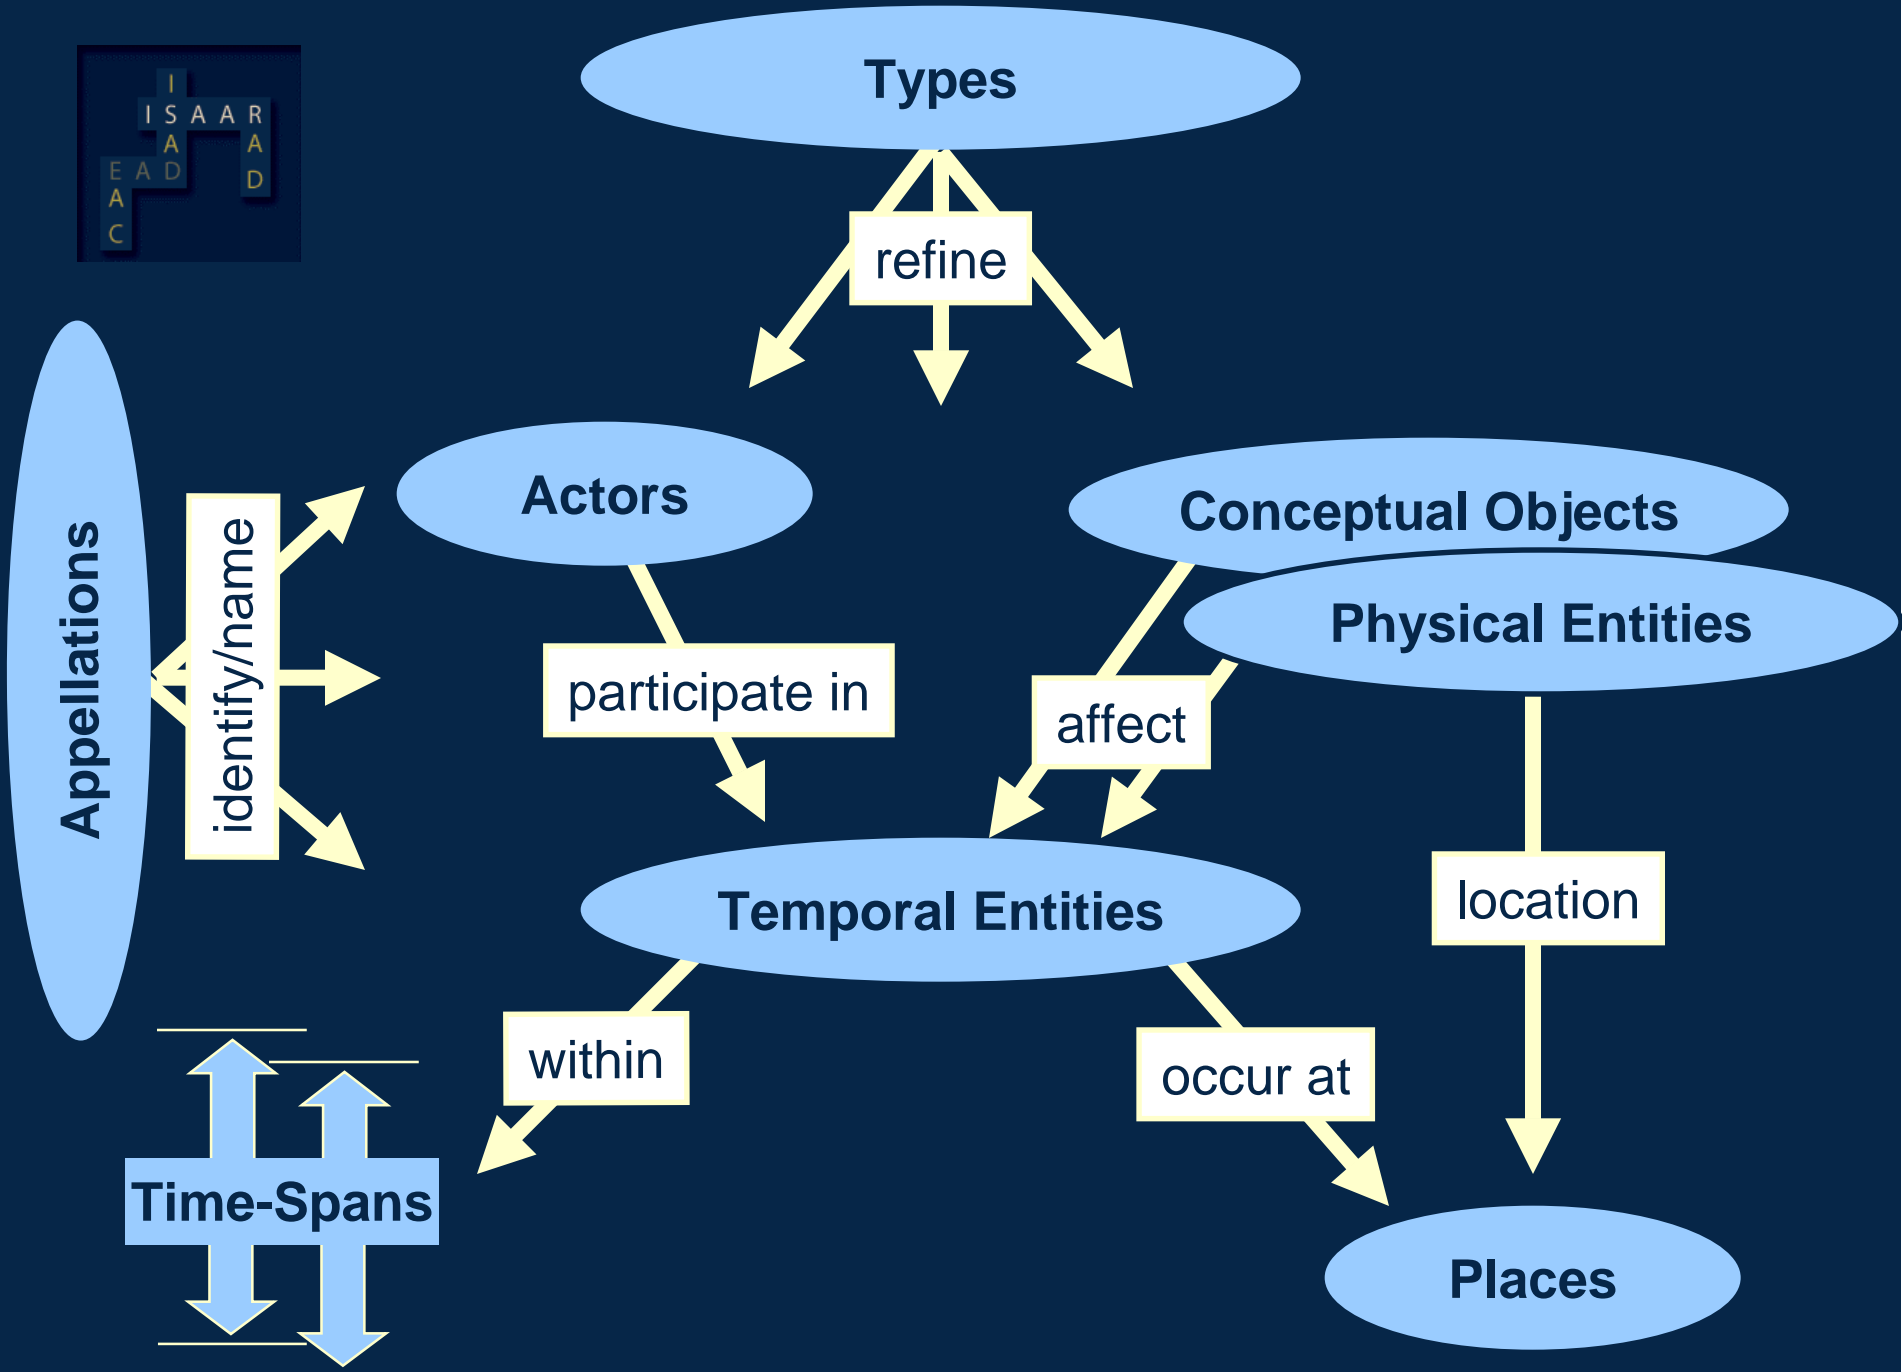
I
ISAAR
A A
EAD D
A
C

Types

refine

Appellations

identify/name

Actors

Conceptual Objects

Physical Entities

participate in

affect

Temporal Entities

location

within

occur at

Time-Spans

Places